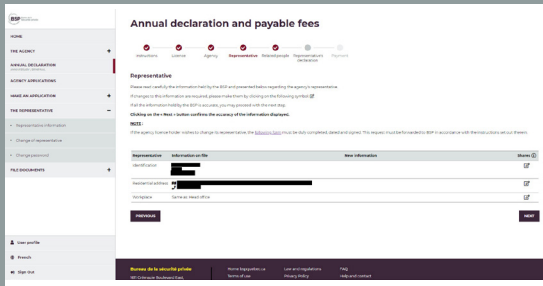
BSP

HOME

THE AGENCY +

ANNUAL DECLARATION

AGENCY APPLICATIONS

MAKE AN APPLICATION +

THE REPRESENTATIVE −

• Representative information

• Change of representative

• Change password

FILE DOCUMENTS +

User profile

French

Sign out

Annual declaration and payable fees

Instructions Licence Agency Representative Related people Representative declaration Payment

Representative

Please read carefully the information held by the BSP and presented below regarding the agency's representative.

If changes to this information are required, please make them by clicking on the following symbol

If all the information held by the BSP is accurate, you may proceed with the next step.

Clicking on the « Next » button confirms the accuracy of the information displayed.

NOTE :

If the agency licence holder wishes to change its representative, the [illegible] must be duly completed, dated and signed. This request must be forwarded to BSP in accordance with the instructions set out therein.

| Representative | Information on file | New information | Shares |
|---|---|---|---|
| Identification | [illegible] | | |
| Residential address | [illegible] | | |
| Workplace | Same as Head Office | | |

PREVIOUS

NEXT

Bureau de la sécurité privée

Home bsp.gouv.qc.ca | Terms of use | Laws and regulations | Privacy Policy | FAQ | Help and contact